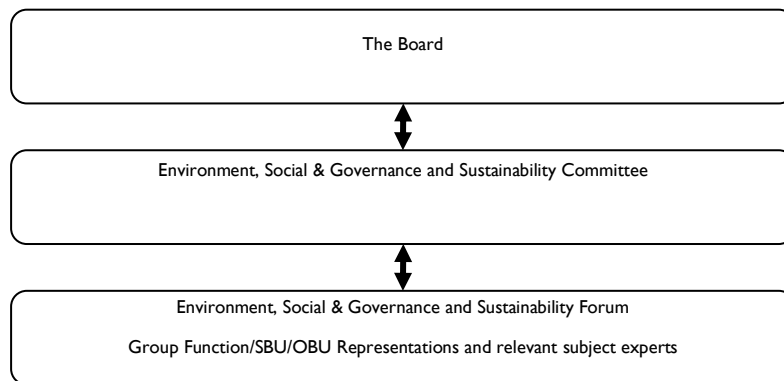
The Board

Environment, Social & Governance and Sustainability Committee

Environment, Social & Governance and Sustainability Forum

Group Function/SBU/OBU Representations and relevant subject experts